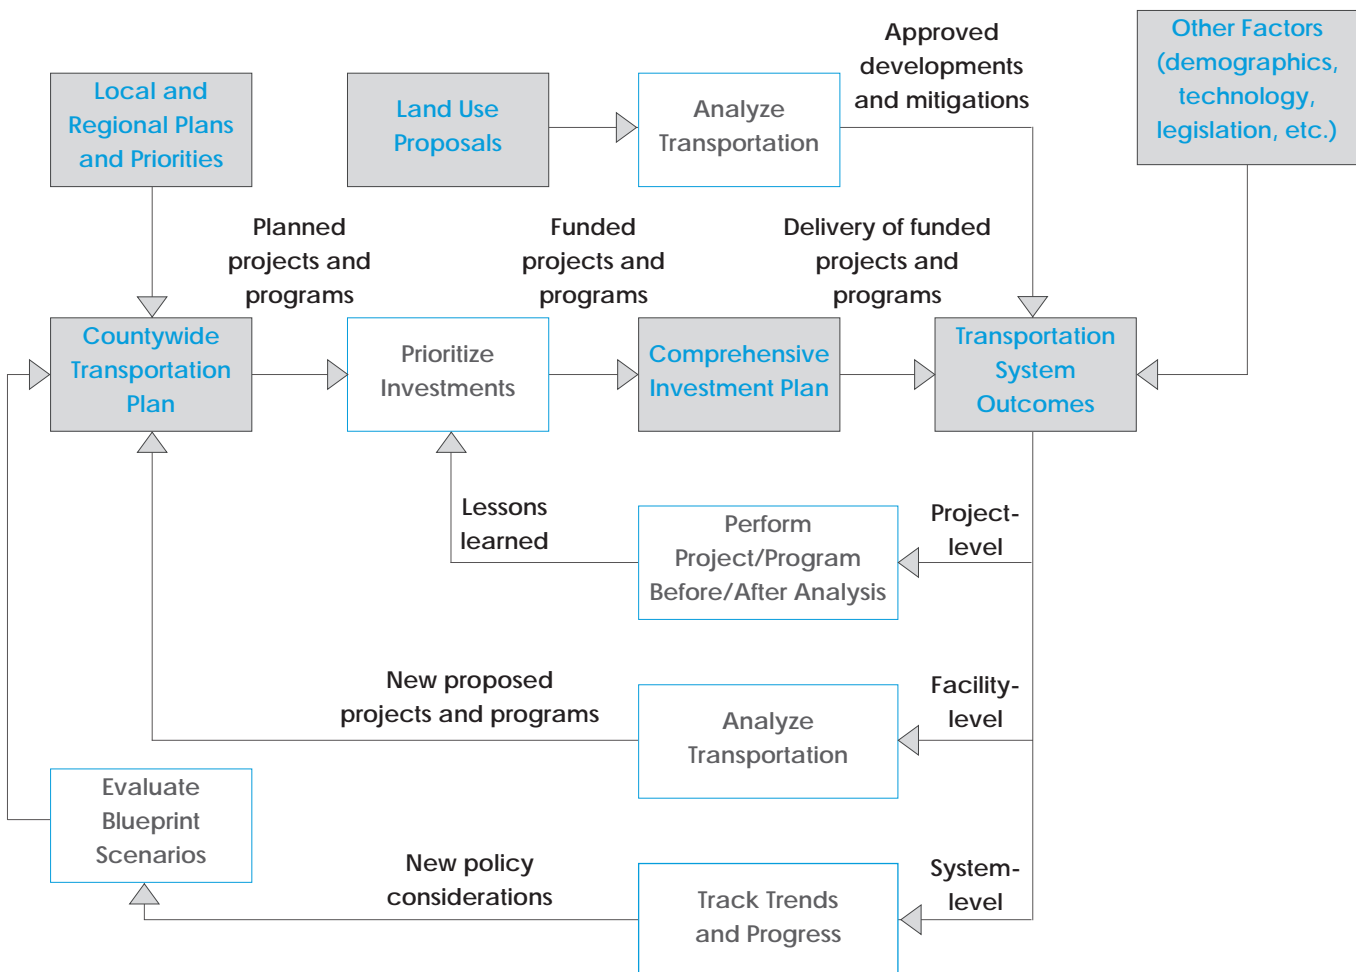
Local and Regional Plans and Priorities

Land Use Proposals

Analyze Transportation

Approved developments and mitigations

Other Factors (demographics, technology, legislation, etc.)

Planned projects and programs

Funded projects and programs

Delivery of funded projects and programs

Countywide Transportation Plan

Prioritize Investments

Comprehensive Investment Plan

Transportation System Outcomes

Lessons learned

Perform Project/Program Before/After Analysis

Project-level

New proposed projects and programs

Analyze Transportation

Facility-level

Evaluate Blueprint Scenarios

New policy considerations

Track Trends and Progress

System-level